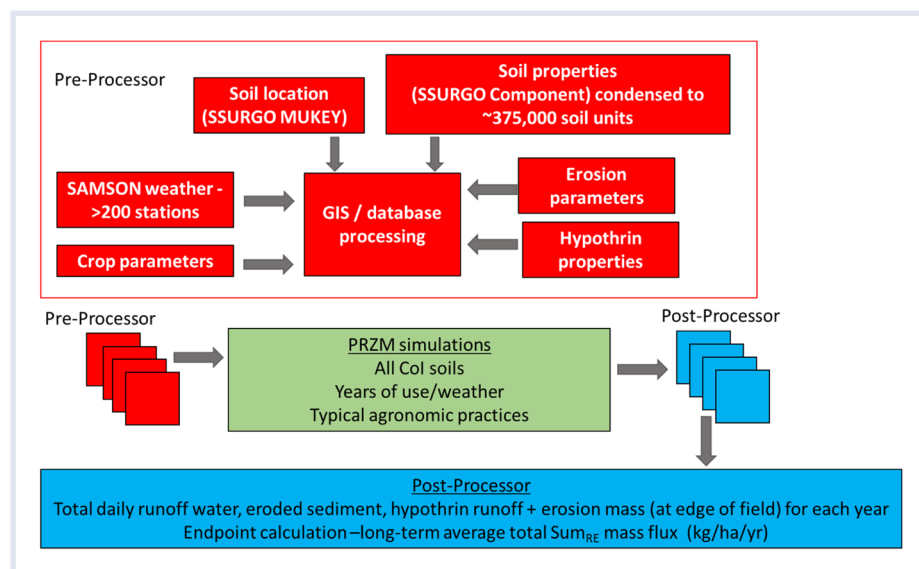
Pre-Processor

Soil location (SSURGO MUKEY)

Soil properties (SSURGO Component) condensed to ~375,000 soil units

SAMSON weather - >200 stations

GIS / database processing

Erosion parameters

Crop parameters

Hypothrin properties

Pre-Processor

PRZM simulations
All CoI soils
Years of use/weather
Typical agronomic practices

Post-Processor

Post-Processor
Total daily runoff water, eroded sediment, hypothrin runoff + erosion mass (at edge of field) for each year
Endpoint calculation –long-term average total Sum$_{RE}$ mass flux (kg/ha/yr)